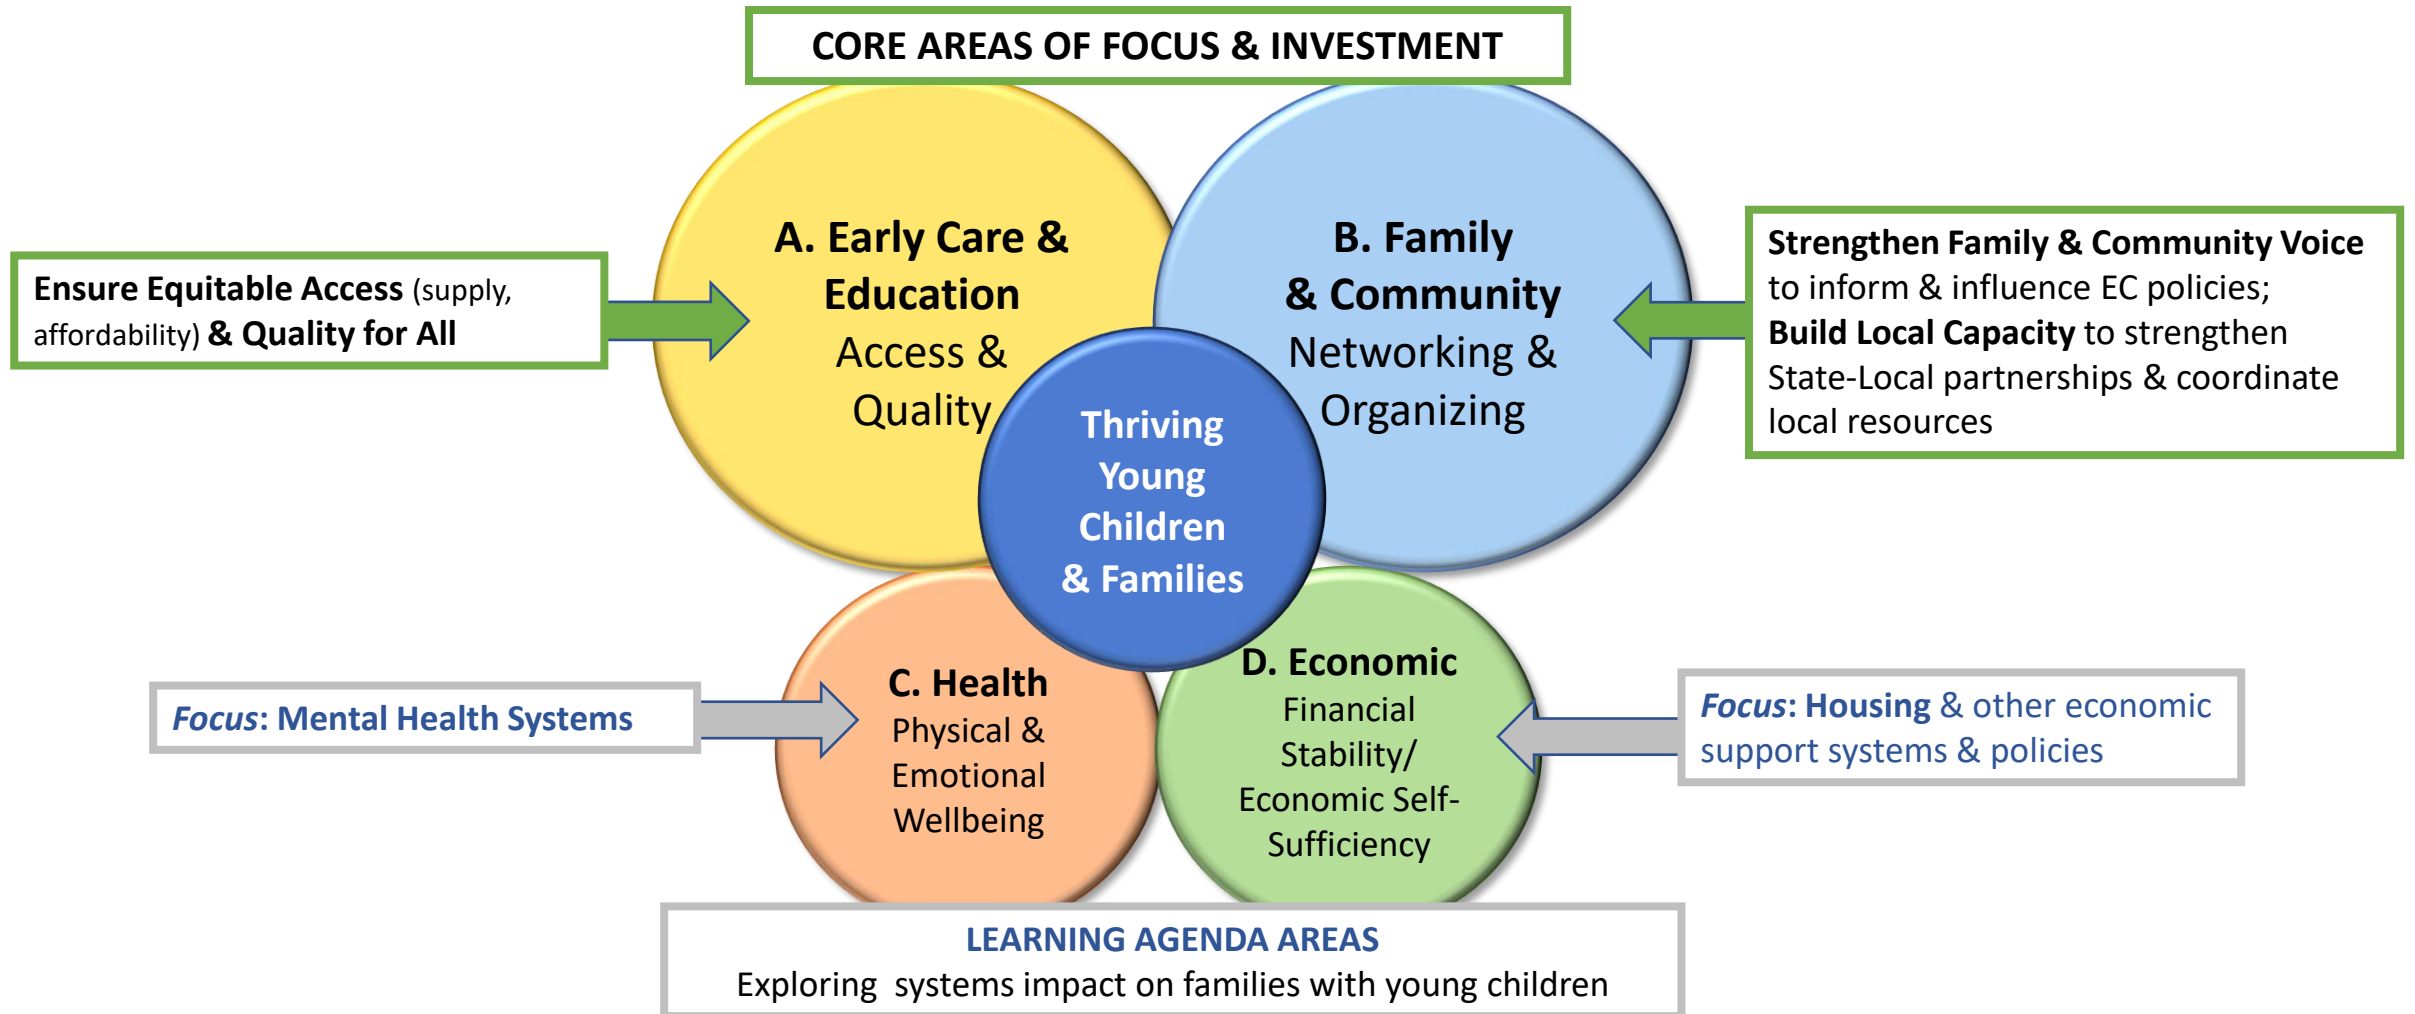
CORE AREAS OF FOCUS & INVESTMENT

Ensure Equitable Access (supply, affordability) & Quality for All

A. Early Care & Education
Access & Quality

B. Family & Community
Networking & Organizing

Strengthen Family & Community Voice to inform & influence EC policies; Build Local Capacity to strengthen State-Local partnerships & coordinate local resources

Thriving Young Children & Families

Focus: Mental Health Systems

C. Health
Physical & Emotional Wellbeing

D. Economic
Financial Stability/ Economic Self-Sufficiency

Focus: Housing & other economic support systems & policies

LEARNING AGENDA AREAS
Exploring systems impact on families with young children